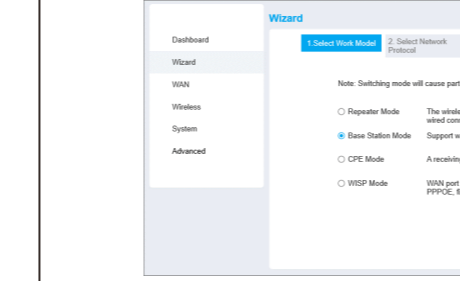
Dashboard
Wizard
WAN
Wireless
System
Advanced

Wizard

1.Select Work Model
2. Select Network Protocol

Note: Switching mode will cause part

Repeater Mode
The wirele wired conn

Base Station Mode
Support w

CPE Mode
A receivin

WISP Mode
WAN port PPPOE,